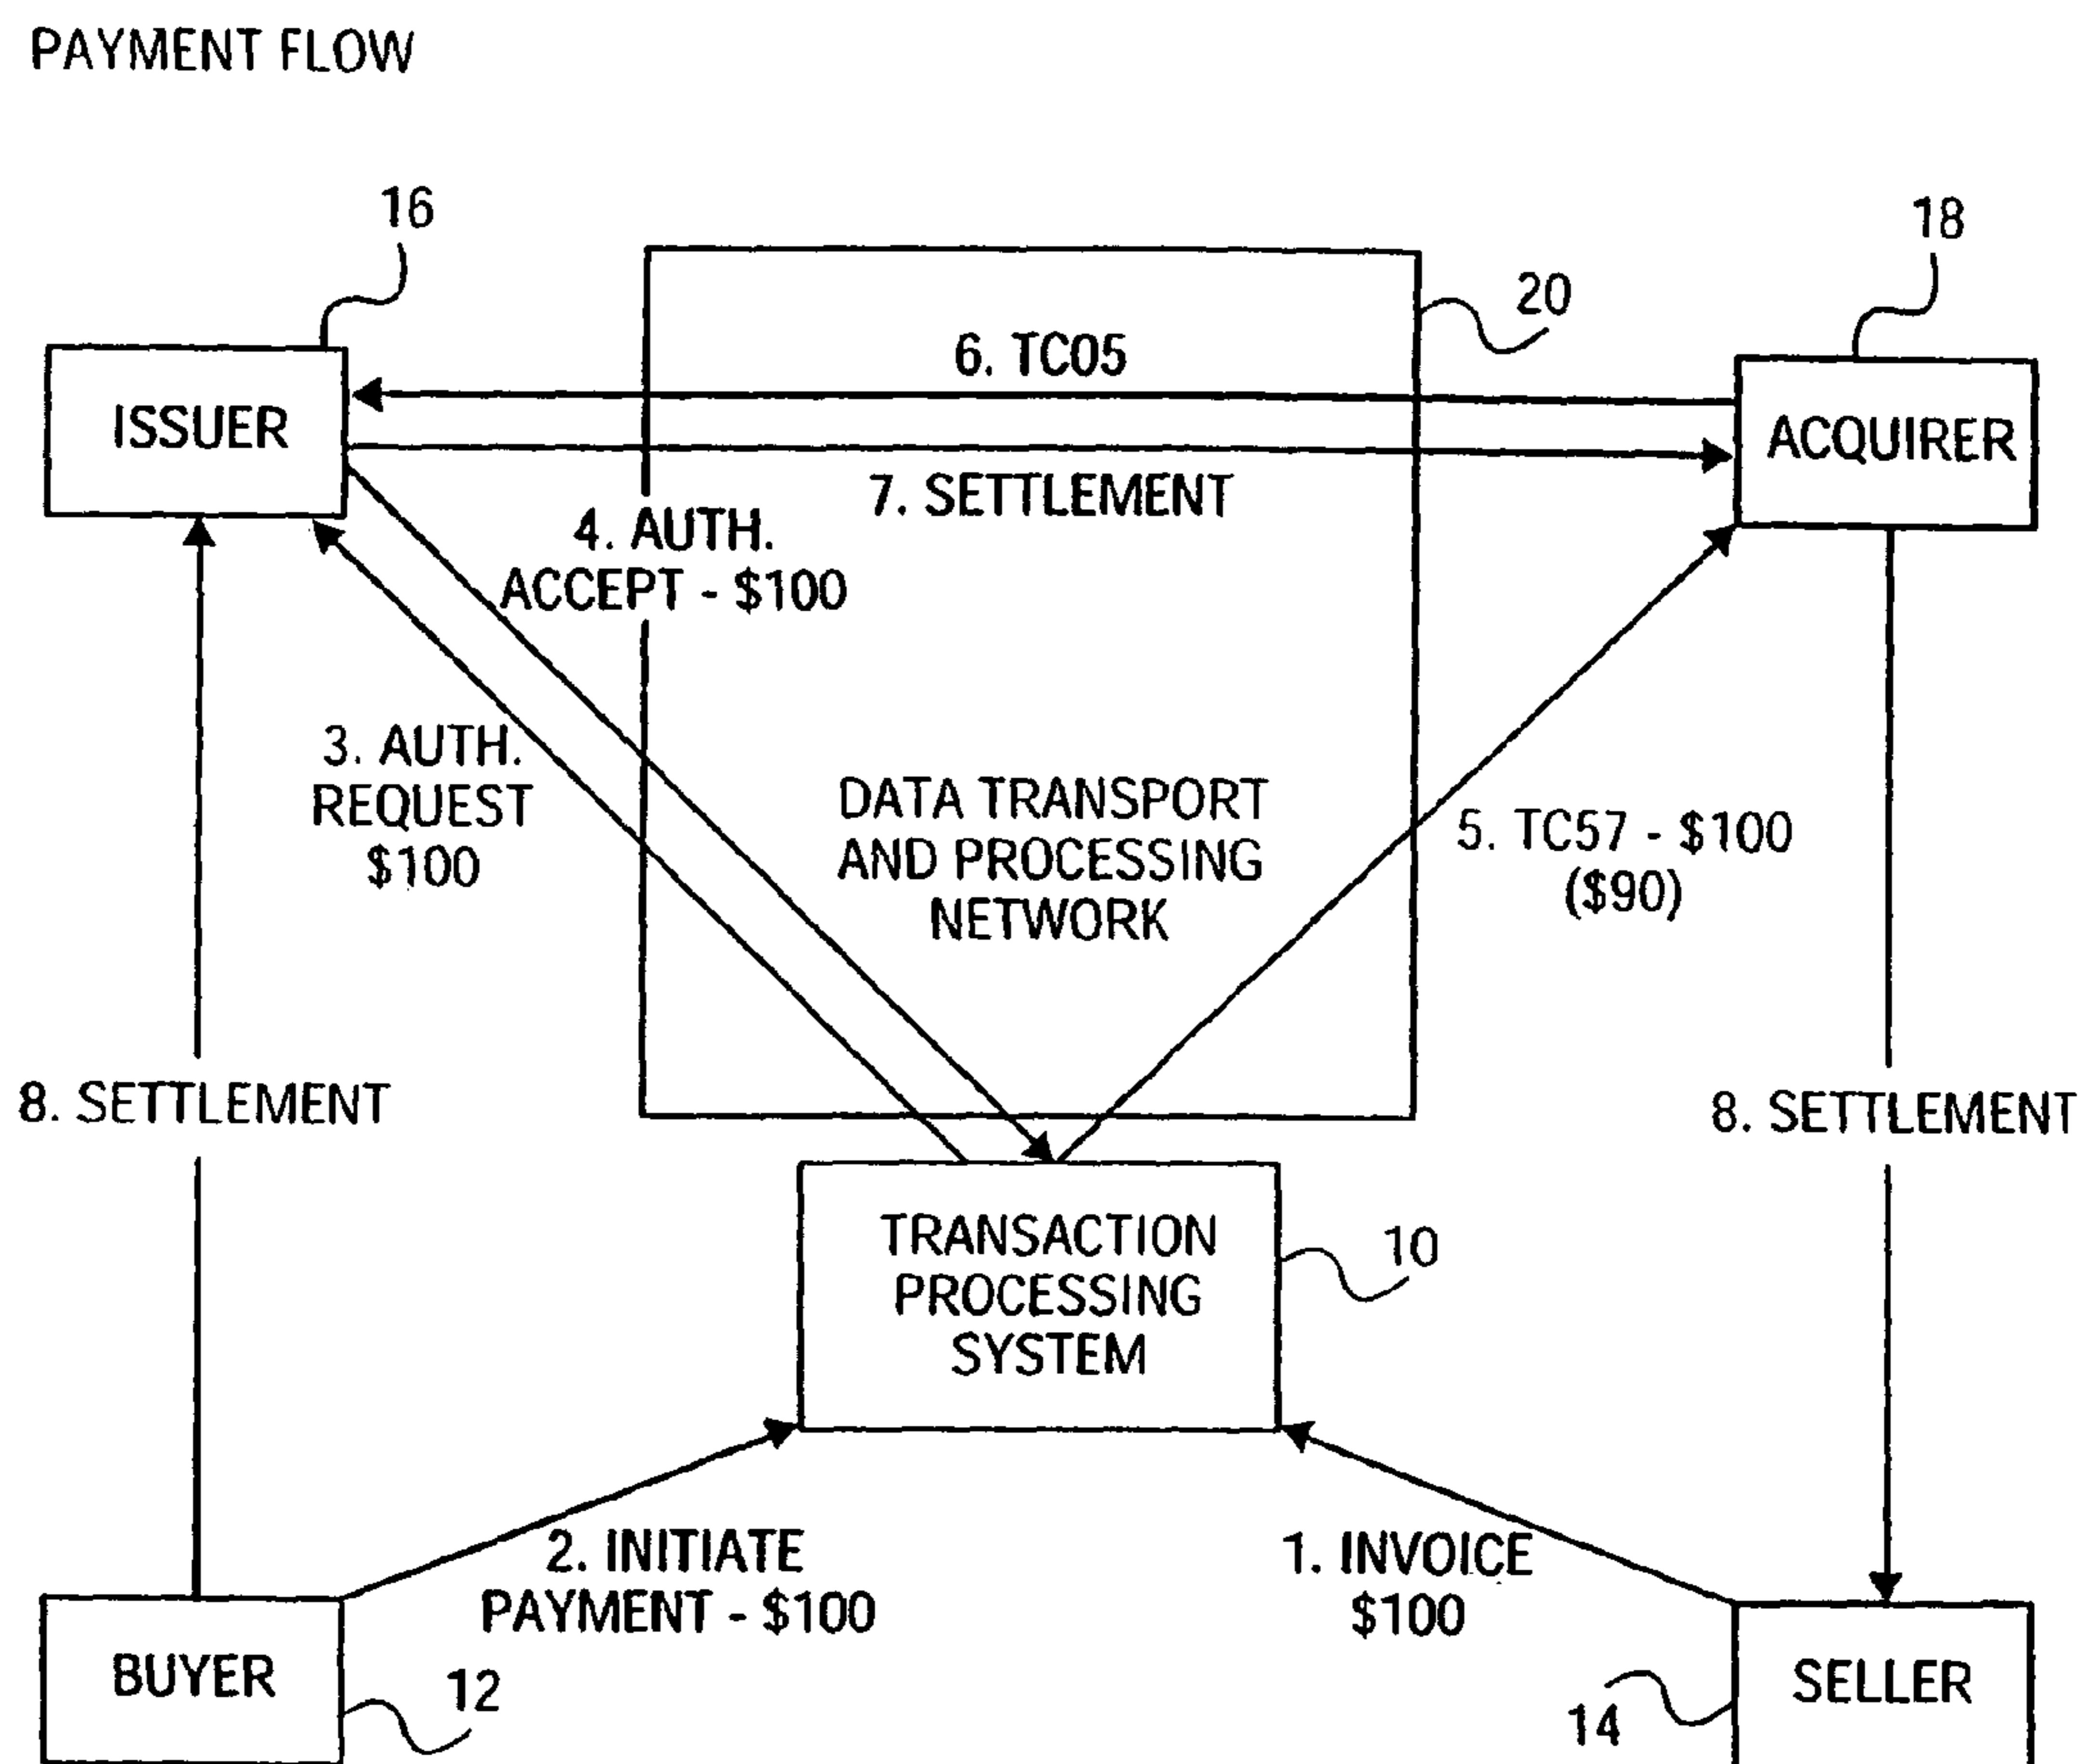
PAYMENT FLOW

16

18

20

6. TC05

ISSUER

ACQUIRER

7. SETTLEMENT

4. AUTH. ACCEPT - $100

3. AUTH. REQUEST $100

DATA TRANSPORT AND PROCESSING NETWORK

5. TC57 - $100 ($90)

8. SETTLEMENT

8. SETTLEMENT

TRANSACTION PROCESSING SYSTEM

10

2. INITIATE PAYMENT - $100

1. INVOICE $100

BUYER

12

SELLER

14